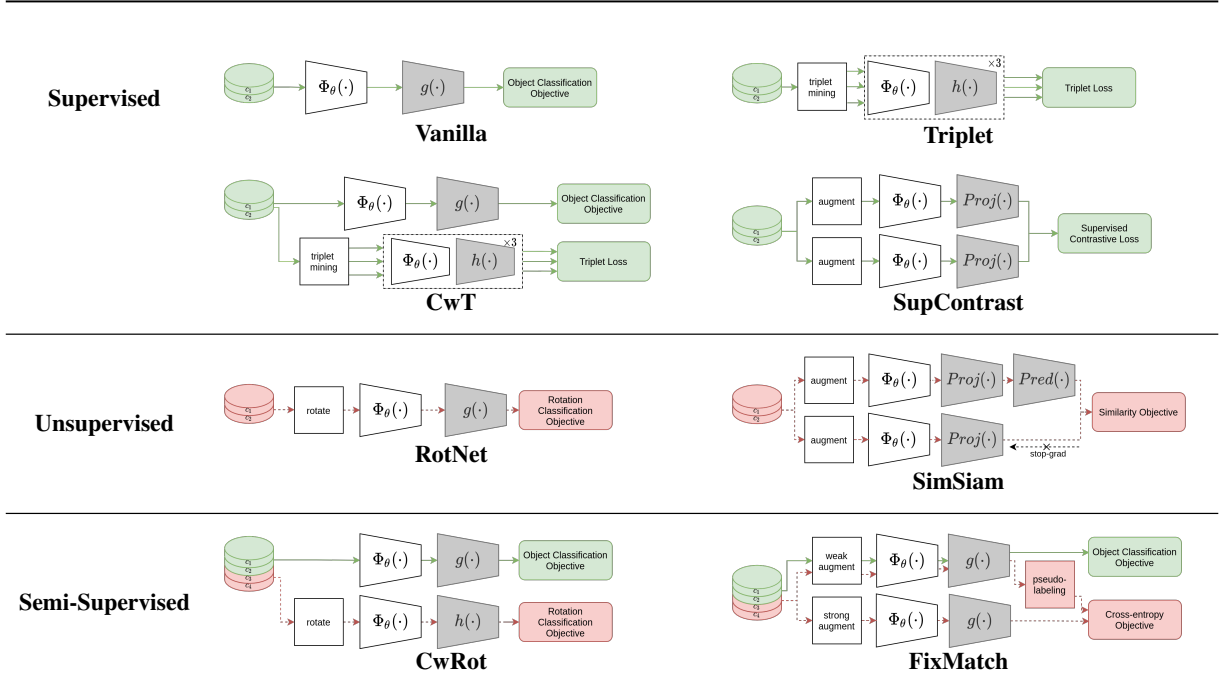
Supervised

$c_1$ $c_2$

$\Phi_\theta(\cdot)$

$g(\cdot)$

Object Classification Objective

Vanilla

$c_1$ $c_2$

triplet mining

$\Phi_\theta(\cdot)$

$h(\cdot)$

$\times 3$

Triplet Loss

Triplet

$c_1$ $c_2$

$\Phi_\theta(\cdot)$

$g(\cdot)$

Object Classification Objective

triplet mining

$\Phi_\theta(\cdot)$

$h(\cdot)$

$\times 3$

Triplet Loss

CwT

$c_1$ $c_2$

augment

$\Phi_\theta(\cdot)$

$Proj(\cdot)$

augment

$\Phi_\theta(\cdot)$

$Proj(\cdot)$

Supervised Contrastive Loss

SupContrast

Unsupervised

$c_1$ $c_2$

rotate

$\Phi_\theta(\cdot)$

$g(\cdot)$

Rotation Classification Objective

RotNet

$c_1$ $c_2$

augment

$\Phi_\theta(\cdot)$

$Proj(\cdot)$

$Pred(\cdot)$

augment

$\Phi_\theta(\cdot)$

$Proj(\cdot)$

Similarity Objective

stop-grad

SimSiam

Semi-Supervised

$c_1$ $c_2$ $c_3$ $c_4$

$\Phi_\theta(\cdot)$

$g(\cdot)$

Object Classification Objective

rotate

$\Phi_\theta(\cdot)$

$h(\cdot)$

Rotation Classification Objective

CwRot

$c_1$ $c_2$ $c_3$ $c_4$

weak augment

$\Phi_\theta(\cdot)$

$g(\cdot)$

Object Classification Objective

pseudo-labeling

strong augment

$\Phi_\theta(\cdot)$

$g(\cdot)$

Cross-entropy Objective

FixMatch